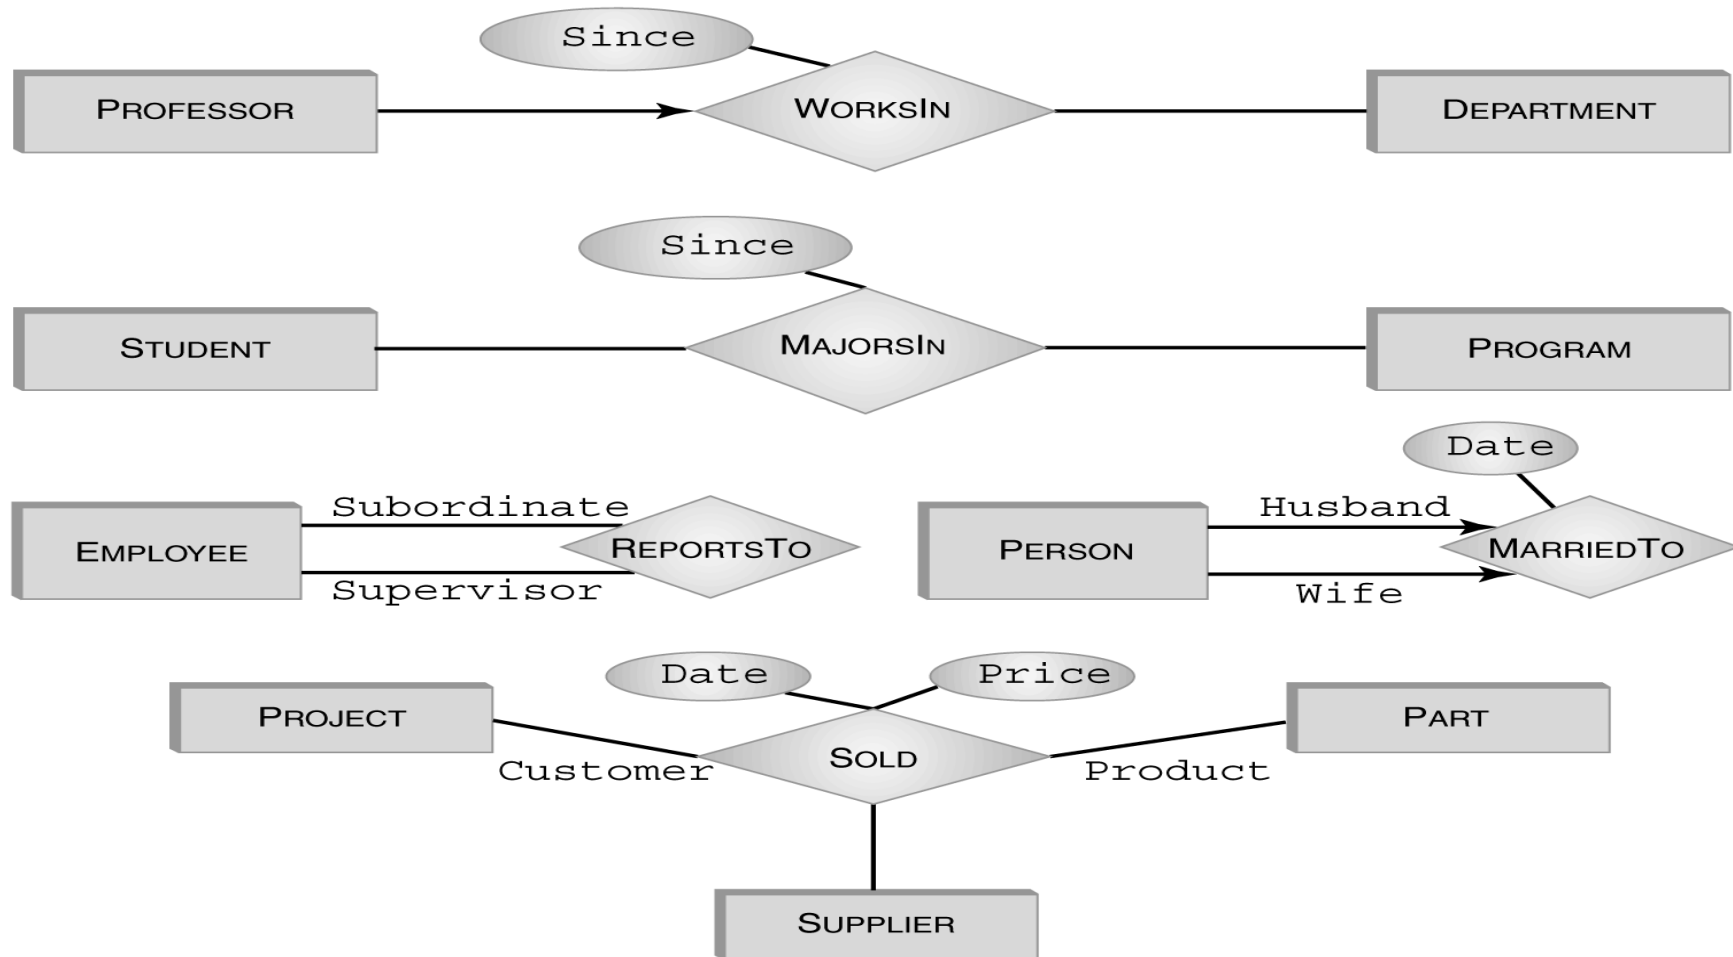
Since

PROFESSOR

WORKSIN

DEPARTMENT

Since

STUDENT

MAJORSIN

PROGRAM

Date

EMPLOYEE

Subordinate

REPORTSTO

Supervisor

PERSON

Husband

MARRIEDTO

Wife

Date

Price

PROJECT

SOLD

PART

Customer

Product

SUPPLIER